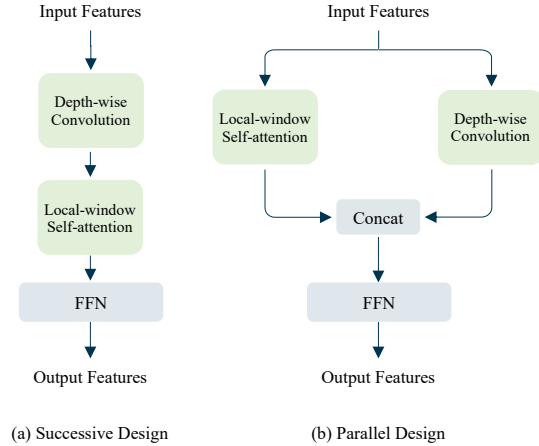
Input Features

Depth-wise Convolution

Local-window Self-attention

FFN

Output Features

(a) Successive Design

Input Features

Local-window Self-attention

Depth-wise Convolution

Concat

FFN

Output Features

(b) Parallel Design